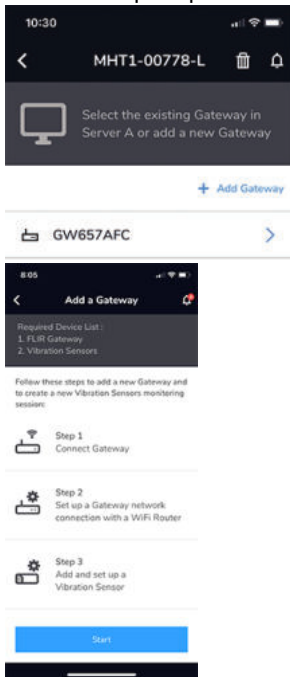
10:30

MHT1-00778-L

Select the existing Gateway in Server A or add a new Gateway

+ Add Gateway

GW657AFC

8:05

Add a Gateway

Required Device List :
1. FLIR Gateway
2. Vibration Sensors

Follow these steps to add a new Gateway and to create a new Vibration Sensors monitoring session:

Step 1
Connect Gateway

Step 2
Set up a Gateway network connection with a WiFi Router

Step 3
Add and set up a Vibration Sensor

Start